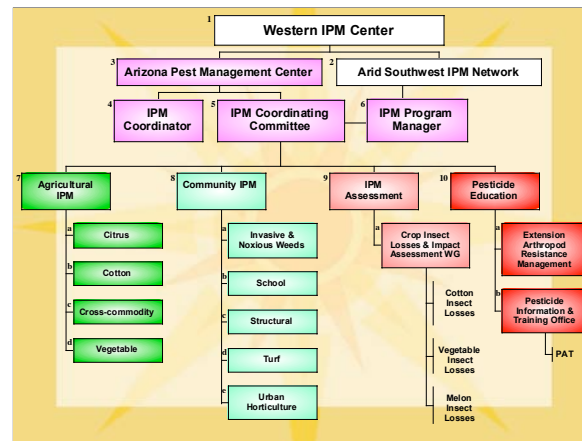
1 Western IPM Center

3 Arizona Pest Management Center

2 Arid Southwest IPM Network

4 IPM Coordinator

5 IPM Coordinating Committee

6 IPM Program Manager

7 Agricultural IPM

a Citrus

b Cotton

c Cross-commodity

d Vegetable

8 Community IPM

a Invasive & Noxious Weeds

b School

c Structural

d Turf

e Urban Horticulture

9 IPM Assessment

a Crop Insect Losses & Impact Assessment WG

Cotton Insect Losses

Vegetable Insect Losses

Melon Insect Losses

10 Pesticide Education

a Extension Arthropod Resistance Management

b Pesticide Information & Training Office

PAT